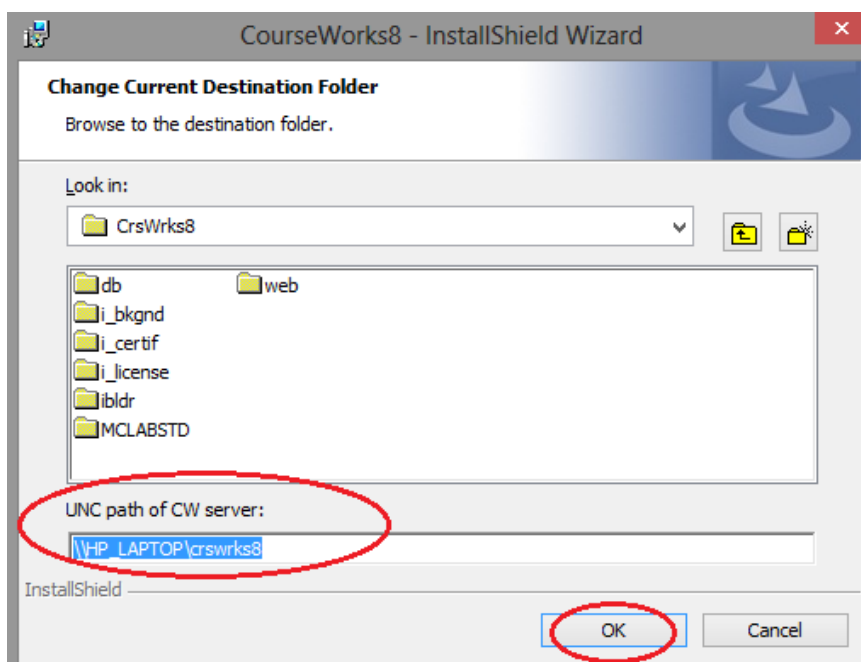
CourseWorks8 - InstallShield Wizard

Change Current Destination Folder

Browse to the destination folder.

Look in:

CrsWrks8

db
i_bkgnd
i_certif
i_license
ibldr
MCLABSTD
web

UNC path of CW server:

\\HP_LAPTOP\crswrks8

InstallShield

OK

Cancel